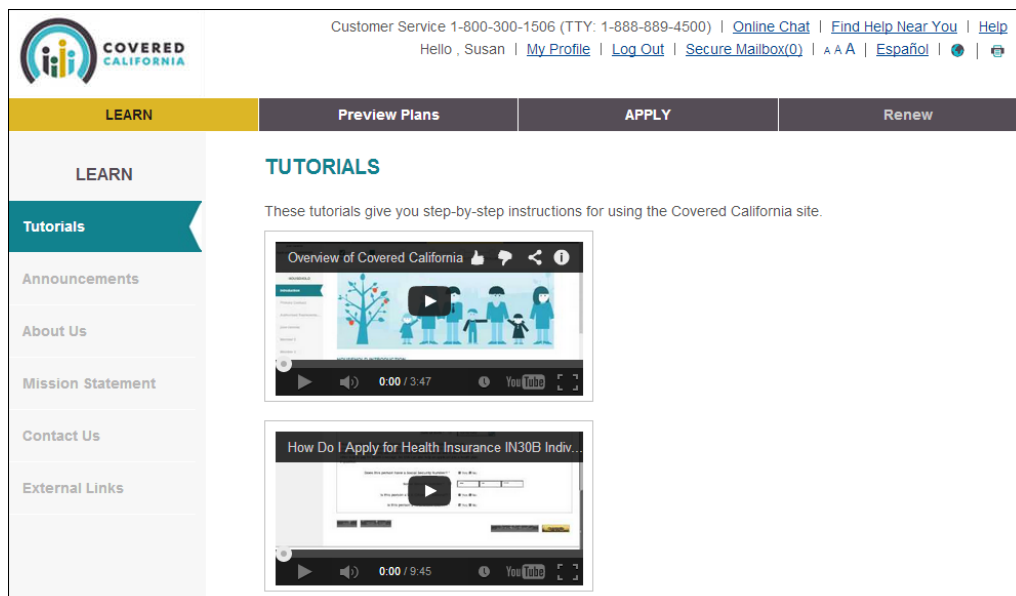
COVERED CALIFORNIA

Customer Service 1-800-300-1506 (TTY: 1-888-889-4500) | Online Chat | Find Help Near You | Help
Hello , Susan | My Profile | Log Out | Secure Mailbox(0) | A A A | Español |

LEARN | Preview Plans | APPLY | Renew

LEARN

Tutorials

Announcements

About Us

Mission Statement

Contact Us

External Links

TUTORIALS

These tutorials give you step-by-step instructions for using the Covered California site.

Overview of Covered California

0:00 / 3:47

How Do I Apply for Health Insurance IN30B Indiv...

0:00 / 9:45